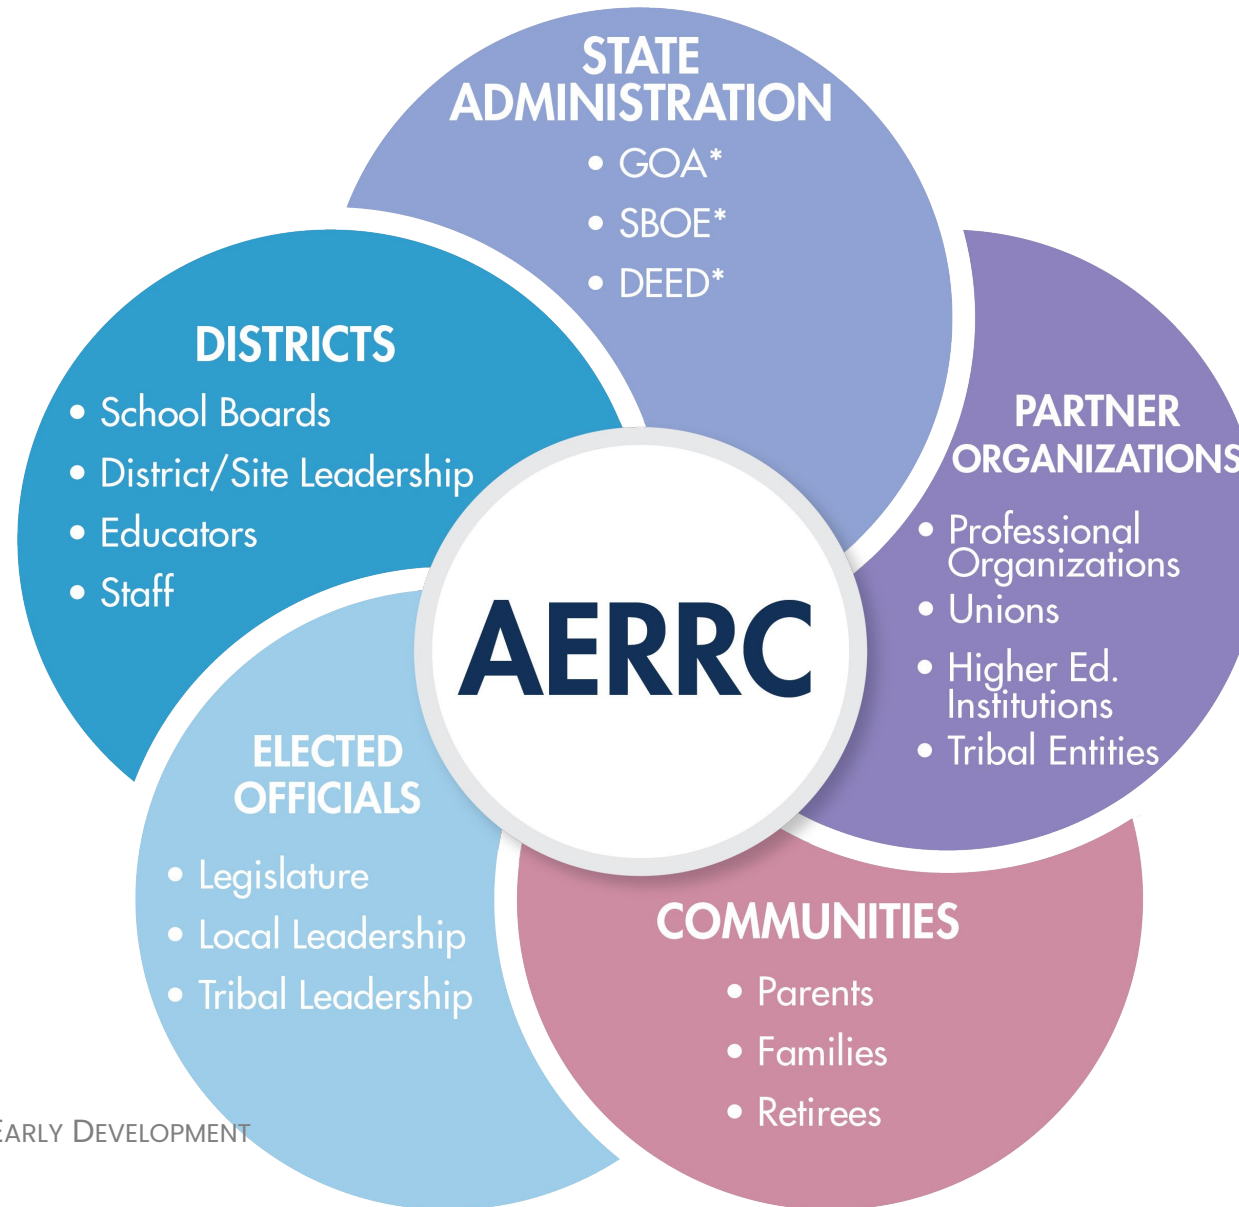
STATE ADMINISTRATION
• GOA*
• SBOE*
• DEED*

DISTRICTS
• School Boards
• District/Site Leadership
• Educators
• Staff

PARTNER ORGANIZATIONS
• Professional Organizations
• Unions
• Higher Ed. Institutions
• Tribal Entities

AERRC

ELECTED OFFICIALS
• Legislature
• Local Leadership
• Tribal Leadership

COMMUNITIES
• Parents
• Families
• Retirees

EARLY DEVELOPMENT